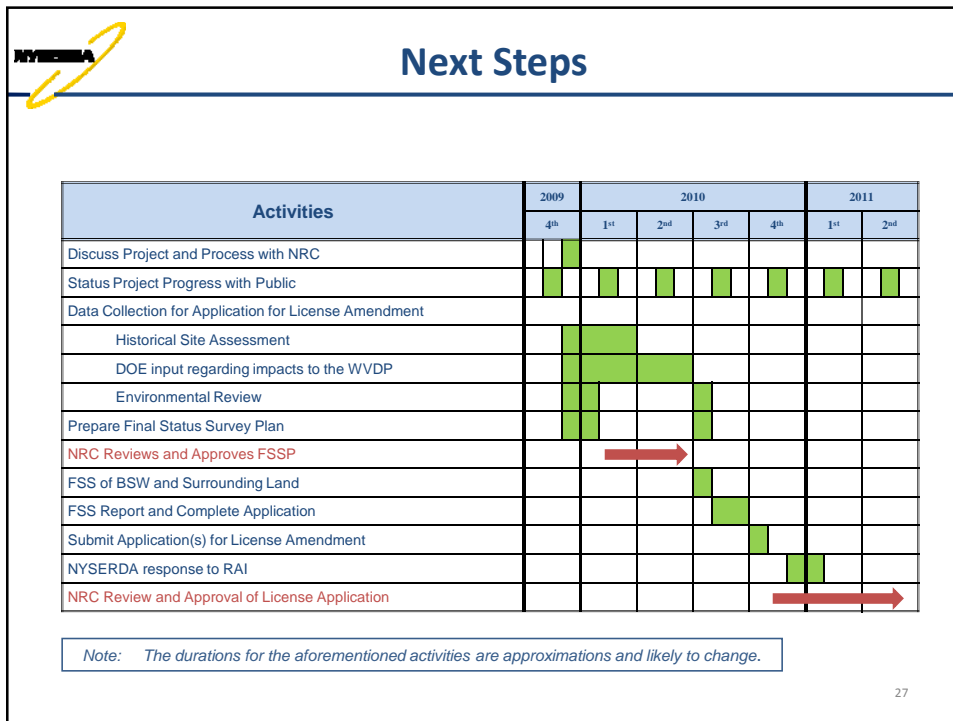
NYSERDA

Next Steps

| Activities | 2009 | 2010 | | | | 2011 | |
|---|---|---|---|---|---|---|---|
| | 4th | 1st | 2nd | 3rd | 4th | 1st | 2nd |
| Discuss Project and Process with NRC | | | | | | | |
| Status Project Progress with Public | | | | | | | |
| Data Collection for Application for License Amendment | | | | | | | |
| Historical Site Assessment | | | | | | | |
| DOE input regarding impacts to the WVDP | | | | | | | |
| Environmental Review | | | | | | | |
| Prepare Final Status Survey Plan | | | | | | | |
| NRC Reviews and Approves FSSP | | | | | | | |
| FSS of BSW and Surrounding Land | | | | | | | |
| FSS Report and Complete Application | | | | | | | |
| Submit Application(s) for License Amendment | | | | | | | |
| NYSERDA response to RAI | | | | | | | |
| NRC Review and Approval of License Application | | | | | | | |

Note: The durations for the aforementioned activities are approximations and likely to change.

27